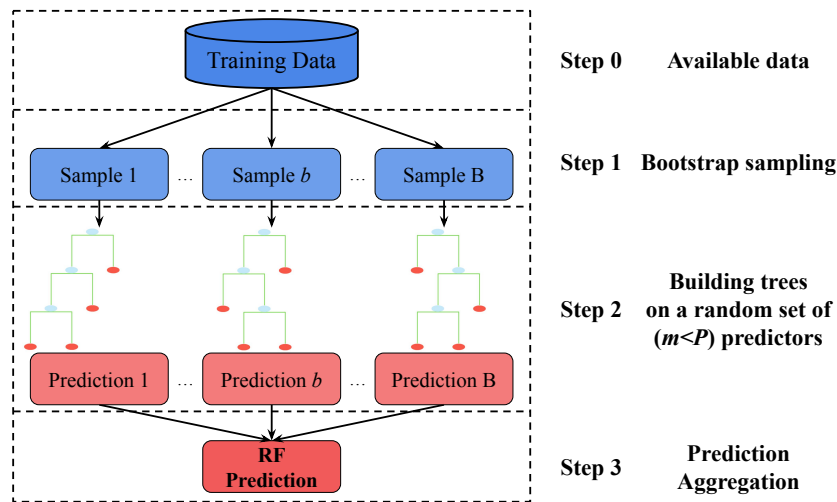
Training Data

Step 0 Available data

Sample 1 ... Sample $b$ ... Sample B

Step 1 Bootstrap sampling

Step 2 Building trees on a random set of ($m$<$P$) predictors

Prediction 1 ... Prediction $b$ ... Prediction B

RF Prediction

Step 3 Prediction Aggregation